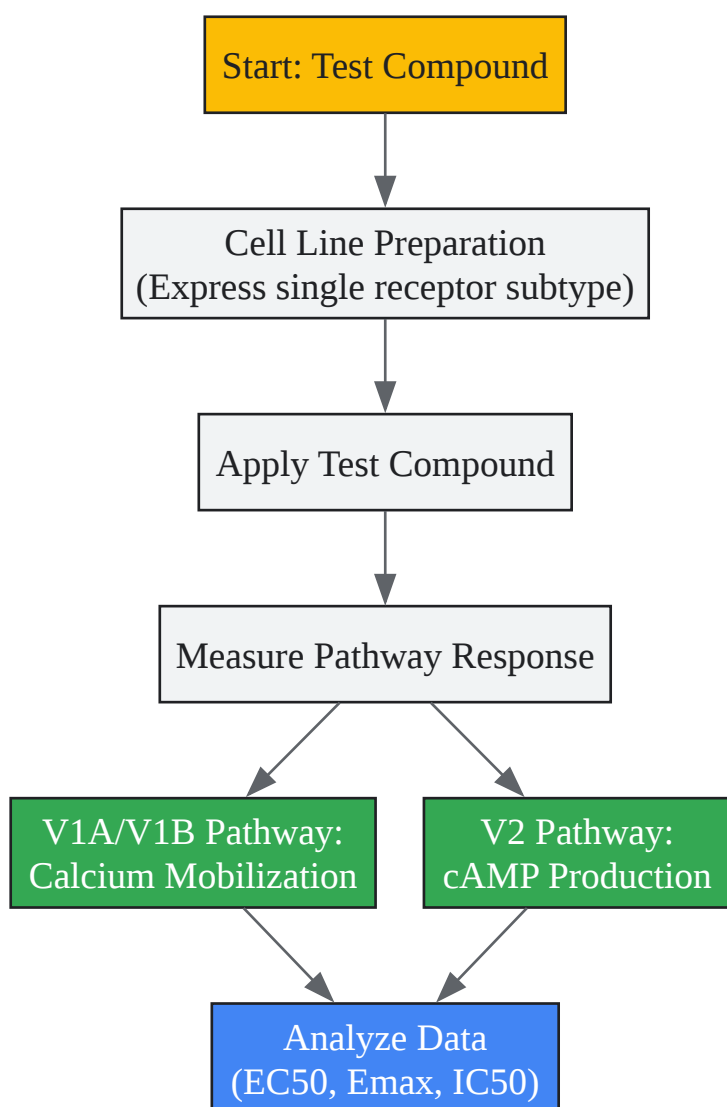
Start: Test Compound

Cell Line Preparation
(Express single receptor subtype)

Apply Test Compound

Measure Pathway Response

V1A/V1B Pathway:
Calcium Mobilization

V2 Pathway:
cAMP Production

Analyze Data
(EC50, Emax, IC50)